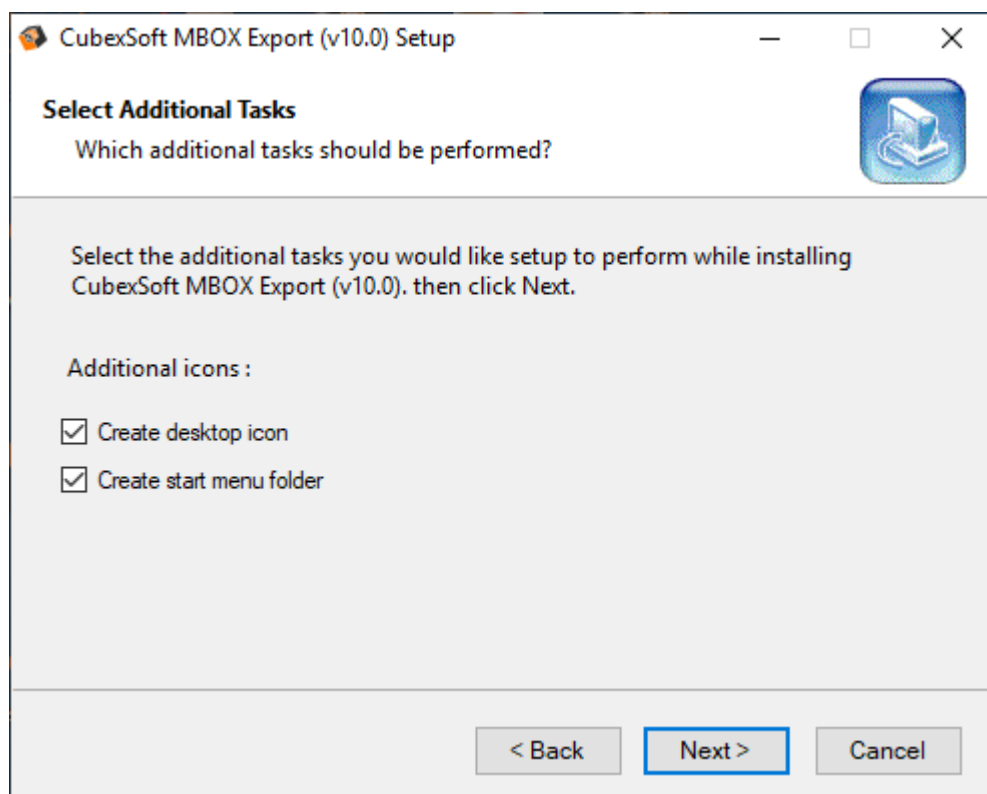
CubexSoft MBOX Export (v10.0) Setup

Select Additional Tasks

Which additional tasks should be performed?

Select the additional tasks you would like setup to perform while installing CubexSoft MBOX Export (v10.0). then click Next.

Additional icons :

☑ Create desktop icon

☑ Create start menu folder

< Back

Next >

Cancel